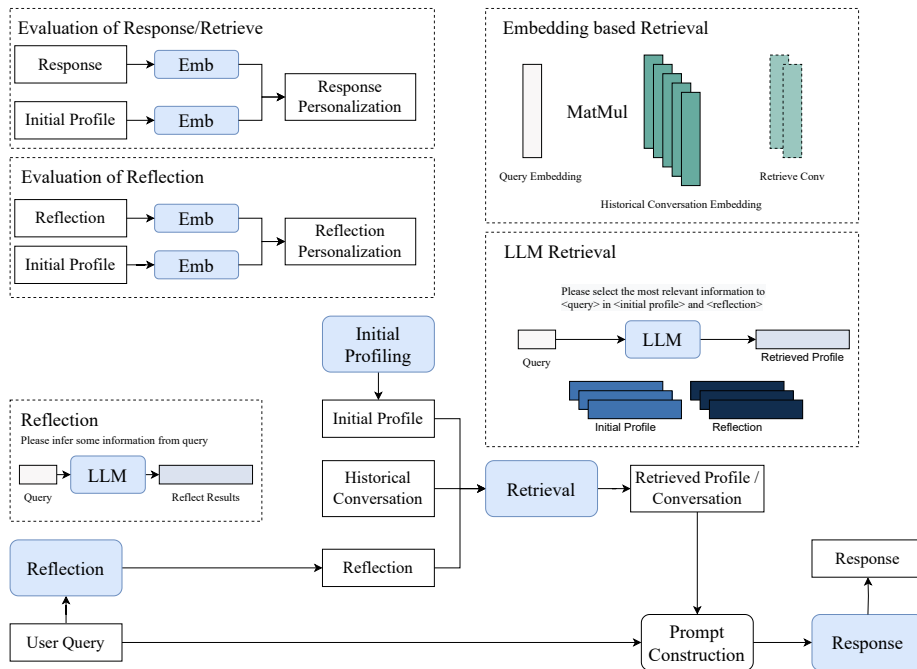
Evaluation of Response/Retrieve

Response

Emb

Initial Profile

Emb

Response Personalization

Evaluation of Reflection

Reflection

Emb

Initial Profile

Emb

Reflection Personalization

Embedding based Retrieval

MatMul

Query Embedding

Historical Conversation Embedding

Retrieve Conv

LLM Retrieval

Please select the most relevant information to <query> in <initial profile> and <reflection>

Query

LLM

Retrieved Profile

Initial Profile

Reflection

Initial Profiling

Initial Profile

Historical Conversation

Reflection

Reflection

Please infer some information from query

Query

LLM

Reflect Results

Retrieval

Retrieved Profile / Conversation

Reflection

User Query

Prompt Construction

Response

Response